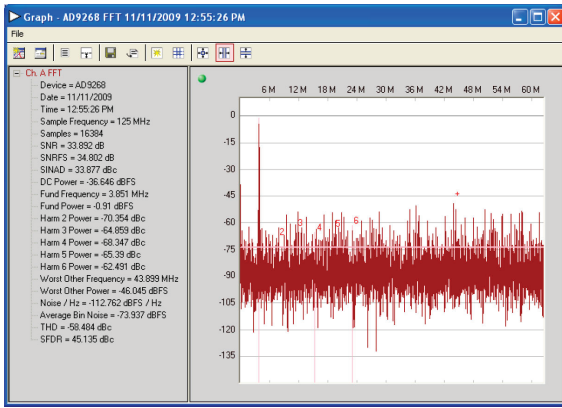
Graph - AD9268 FFT 11/11/2009 12:55:26 PM

File

Ch. A FFT
Device = AD9268
Date = 11/11/2009
Time = 12:55:26 PM
Sample Frequency = 125 MHz
Samples = 16384
SNR = 33.892 dB
SNRFS = 34.802 dB
SINAD = 33.877 dBc
DC Power = -36.646 dBFS
Fund Frequency = 3.851 MHz
Fund Power = -0.91 dBFS
Harm 2 Power = -70.354 dBc
Harm 3 Power = -64.859 dBc
Harm 4 Power = -68.347 dBc
Harm 5 Power = -65.39 dBc
Harm 6 Power = -62.491 dBc
Worst Other Frequency = 43.899 MHz
Worst Other Power = -46.045 dBFS
Noise / Hz = -112.762 dBFS / Hz
Average Bin Noise = -73.937 dBFS
THD = -58.484 dBc
SFDR = 45.135 dBc

6 M 12 M 18 M 24 M 30 M 36 M 42 M 48 M 54 M 60 M

0
-15
-30
-45
-60
-75
-90
-105
-120
-135

2 3 4 5 6
+